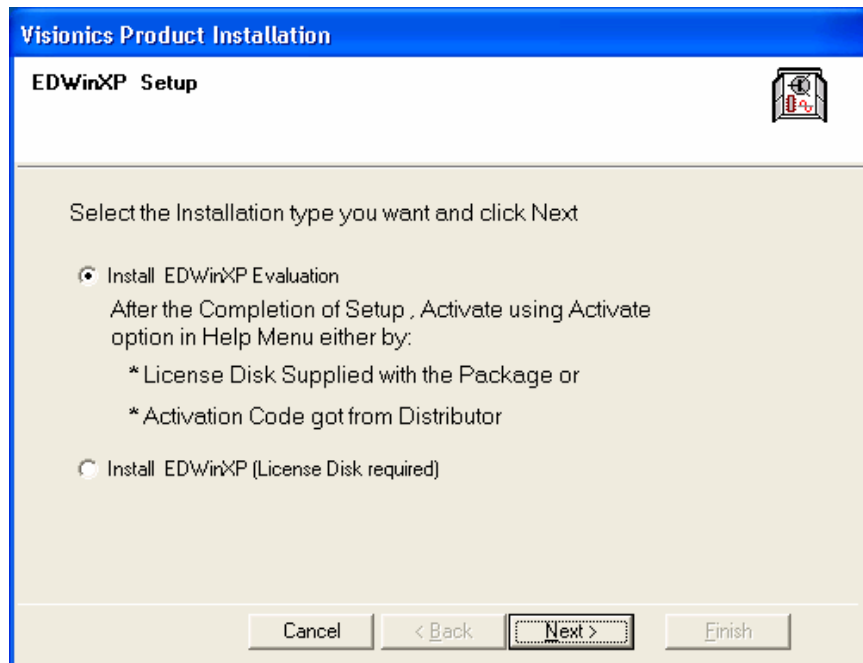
Visionics Product Installation

EDWinXP Setup

Select the Installation type you want and click Next

Install EDWinXP Evaluation

After the Completion of Setup , Activate using Activate option in Help Menu either by:

* License Disk Supplied with the Package or

* Activation Code got from Distributor

Install EDWinXP (License Disk required)

Cancel

< Back

Next >

Finish